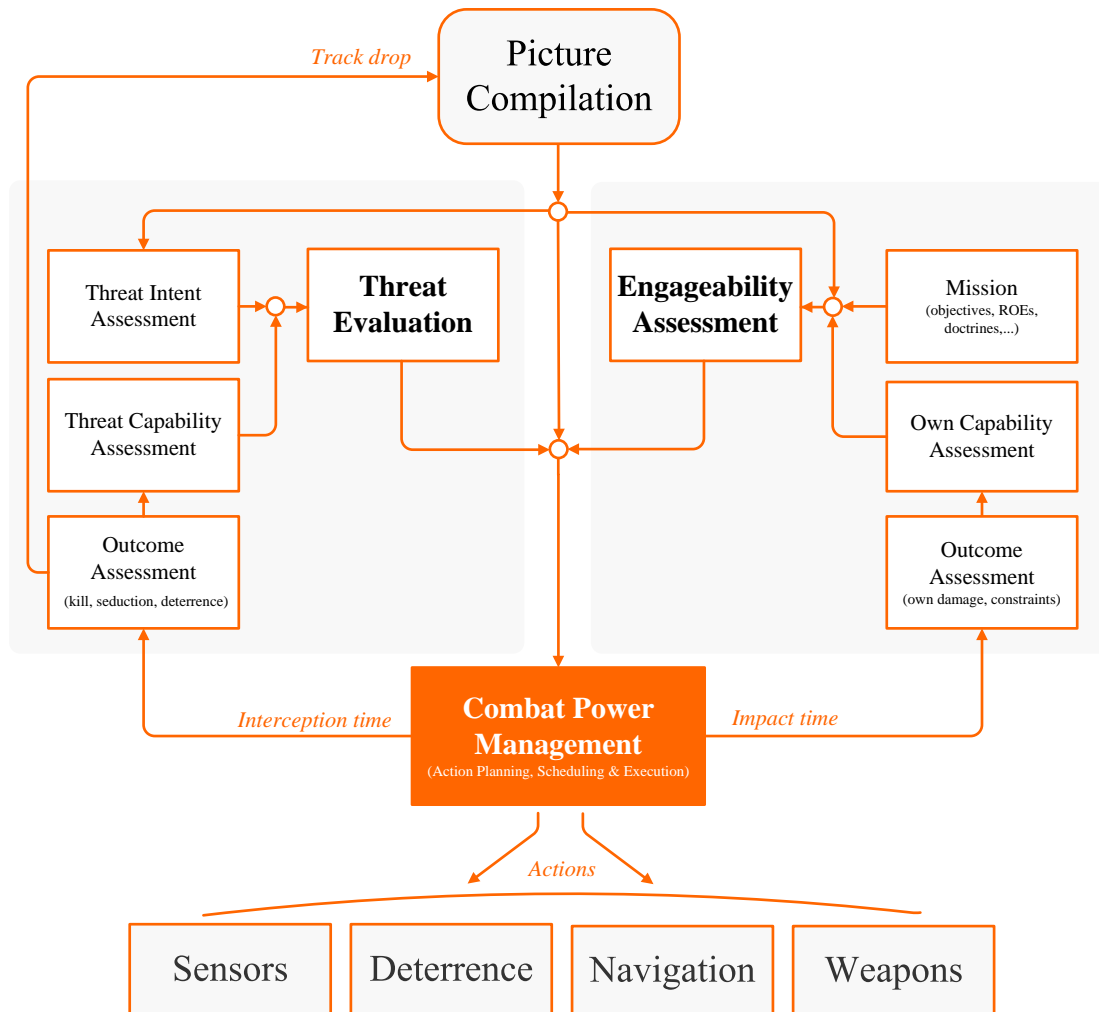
Track drop

Picture Compilation

Threat Intent Assessment

Threat Evaluation

Engageability Assessment

Mission
(objectives, ROEs, doctrines,...)

Threat Capability Assessment

Own Capability Assessment

Outcome Assessment
(kill, seduction, deterrence)

Outcome Assessment
(own damage, constraints)

Interception time

Combat Power Management
(Action Planning, Scheduling & Execution)

Impact time

Actions

Sensors

Deterrence

Navigation

Weapons